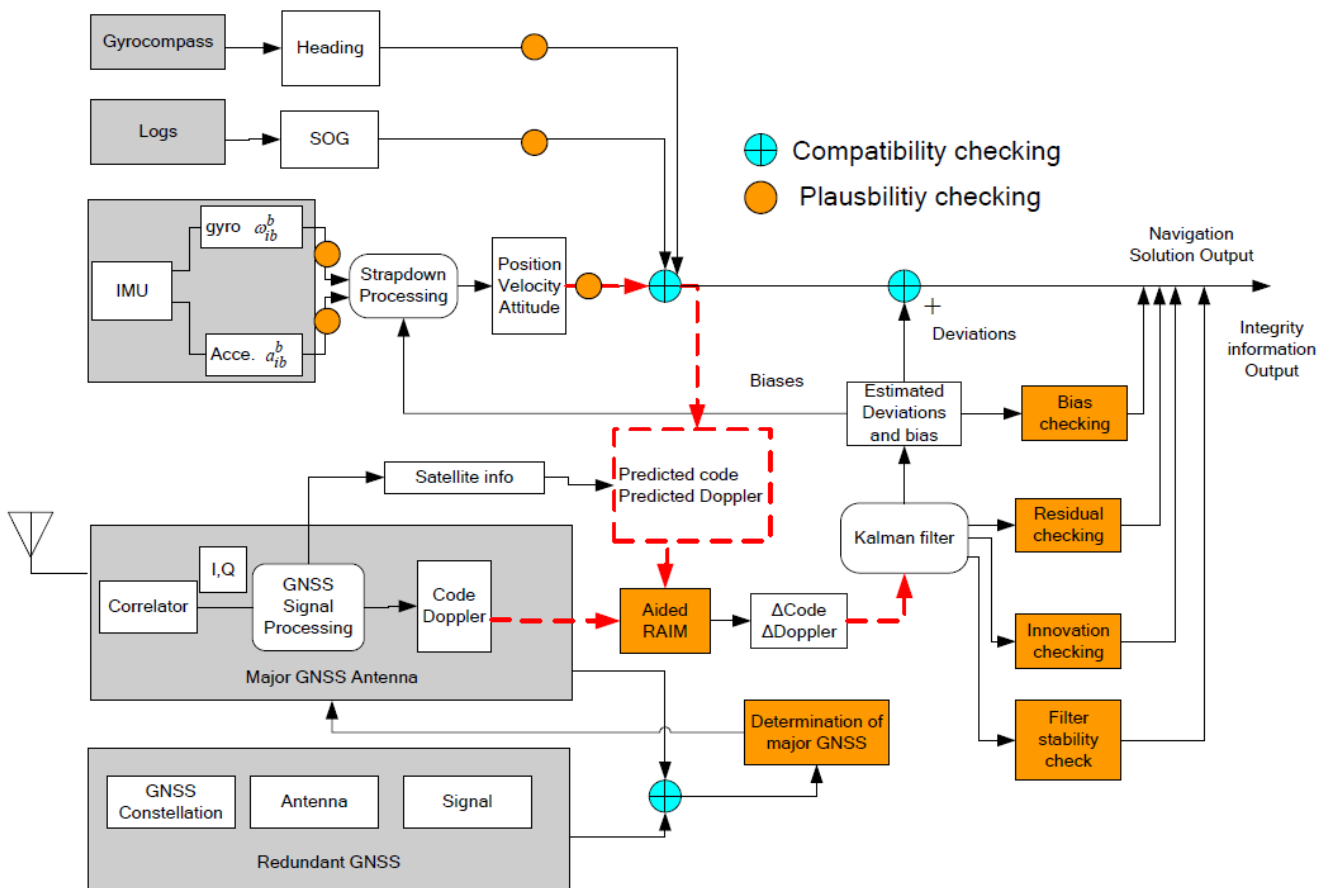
Gyrocompass

Heading

Logs

SOG

Compatibility checking

Plausibilitiy checking

IMU

gyro $\omega_{ib}^{b}$

Acce. $a_{ib}^{b}$

Strapdown Processing

Position Velocity Attitude

Navigation Solution Output

+

Deviations

Integrity information Output

Biases

Estimated Deviations and bias

Bias checking

Satellite info

Predicted code Predicted Doppler

Kalman filter

Residual checking

I,Q

Correlator

GNSS Signal Processing

Code Doppler

Aided RAIM

ΔCode ΔDoppler

Innovation checking

Major GNSS Antenna

Determination of major GNSS

Filter stability check

GNSS Constellation

Antenna

Signal

Redundant GNSS